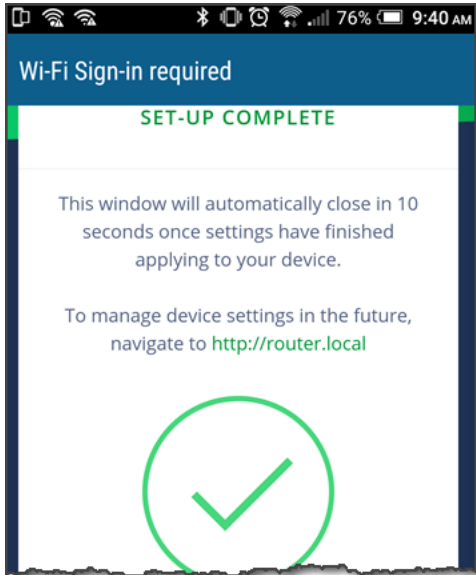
76% 9:40 AM

Wi-Fi Sign-in required

SET-UP COMPLETE

This window will automatically close in 10 seconds once settings have finished applying to your device.

To manage device settings in the future, navigate to http://router.local